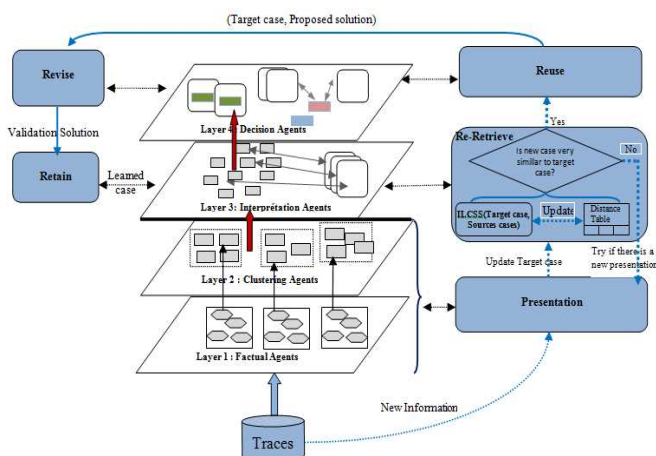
(Target case, Proposed solution)

Revise

Reuse

Validation Solution

Layer 4: Decision Agents

Re-Retrieve

Yes

Is new case very similar to target case?

No

Retain

Learned case

Layer 3: Interprétation Agents

ILCSS(Target case, Sources cases)

Update

Distance Table

Try if there is a new presentation

Update Target case

Layer 2 : Clustering Agents

Presentation

Layer 1 : Factual Agents

New Information

Traces